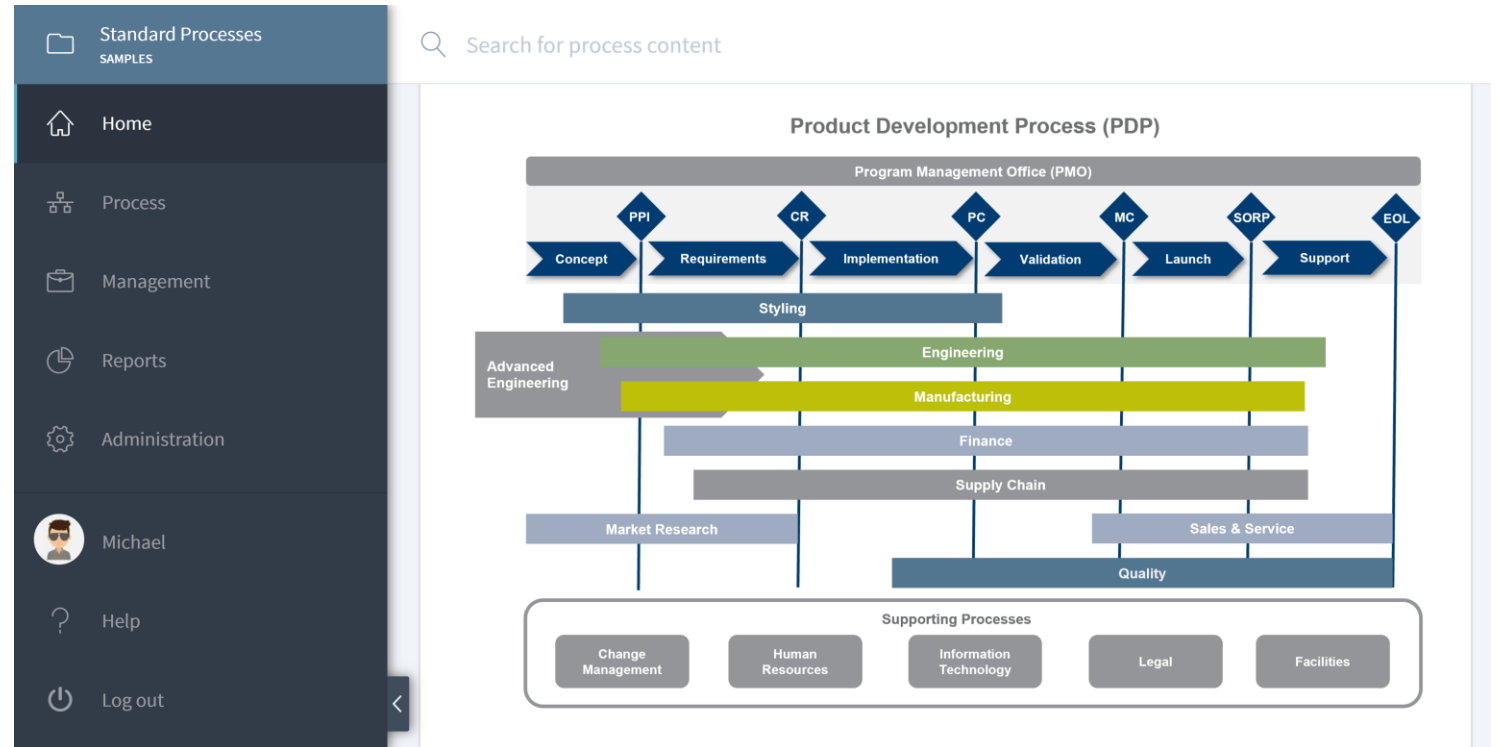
Standard Processes
SAMPLES

Home

Process

Management

Reports

Administration

Michael

Help

Log out

Search for process content

Product Development Process (PDP)

Program Management Office (PMO)

PPI
CR
PC
MC
SORP
EOL

Concept
Requirements
Implementation
Validation
Launch
Support

Styling

Advanced Engineering

Engineering

Manufacturing

Finance

Supply Chain

Market Research

Sales & Service

Quality

Supporting Processes

Change Management
Human Resources
Information Technology
Legal
Facilities